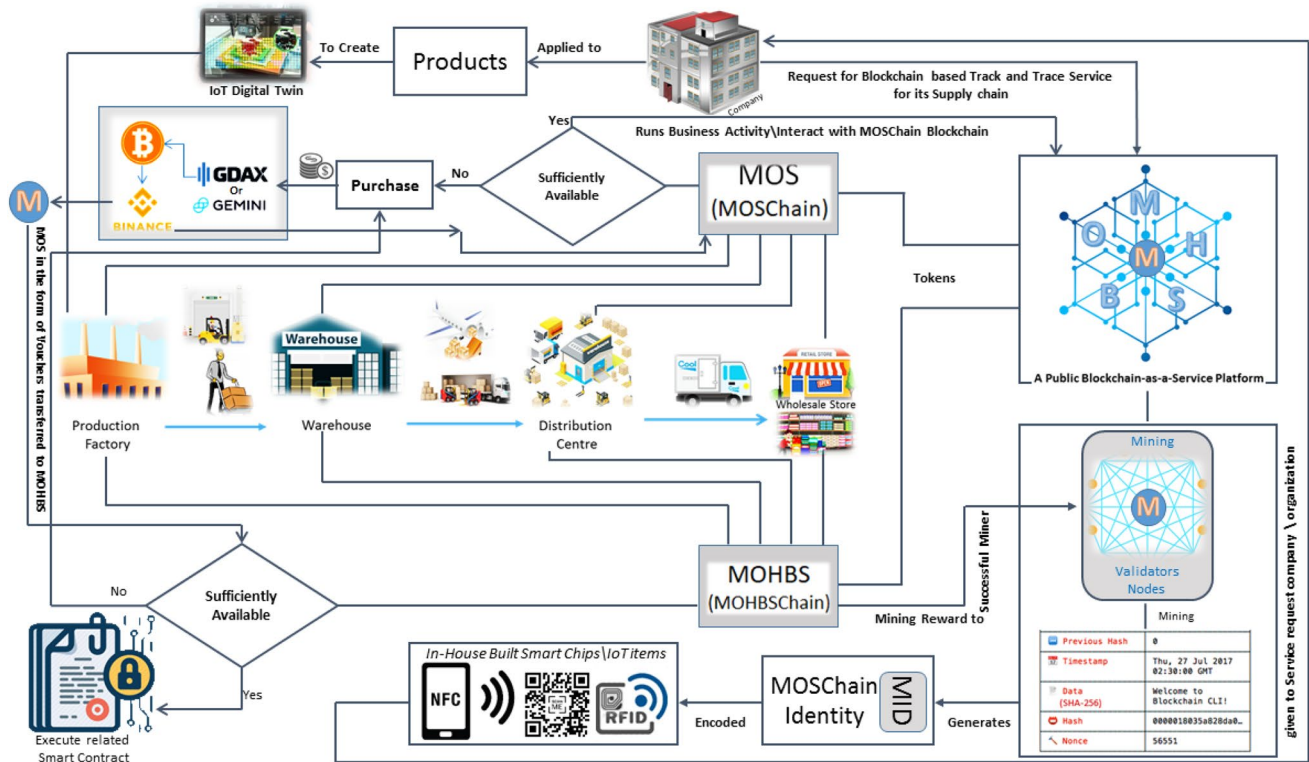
IoT Digital Twin

To Create

Products

Applied to

Company

Request for Blockchain based Track and Trace Service for its Supply chain

Yes

Runs Business Activity\Interact with MOSChain Blockchain

GDAX
Or
GEMINI

BINANCE

M

No

Purchase

Sufficiently Available

MOS
(MOSChain)

O M H
M
B S

MOS in the form of Vouchers transfered to MOHBS

Tokens

Warehouse

Production Factory

Warehouse

Distribution Centre

Cool

RETAIL STORE

Wholesale Store

A Public Blockchain-as-a-Service Platform

Mining

M

Validators Nodes

given to Service request company \ organization

Successful Miner

No

Sufficiently Available

MOHBS
(MOHBSChain)

Mining Reward to

Mining

| Previous Hash | 0 |
|---|---|
| Timestamp | Thu, 27 Jul 2017 02:30:00 GMT |
| Data (SHA-256) | Welcome to Blockchain CLI! |
| Hash | 0000018035a828da0... |
| Nonce | 56551 |

In-House Built Smart Chips\IoT items

NFC

RFID

Yes

Encoded

MOSChain Identity

MID

Generates

Execute related Smart Contract